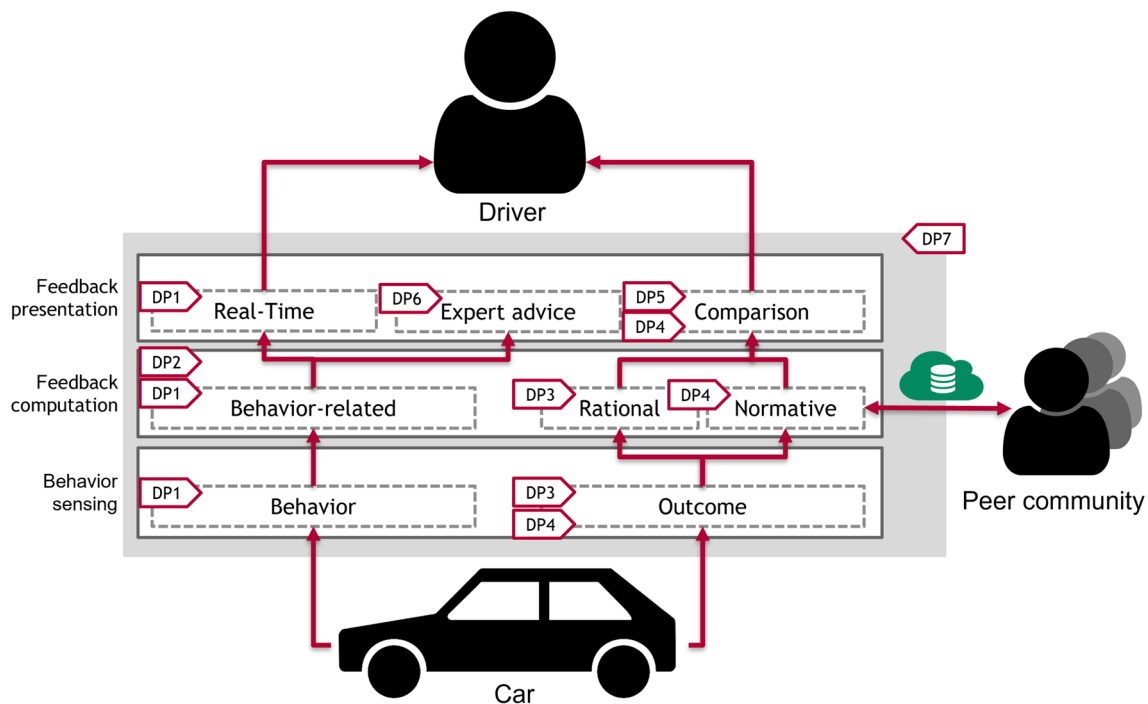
Driver

DP7

Feedback presentation

DP1 Real-Time

DP6 Expert advice

DP5
DP4 Comparison

Feedback computation

DP2
DP1 Behavior-related

DP3 Rational

DP4 Normative

Behavior sensing

DP1 Behavior

DP3
DP4 Outcome

Peer community

Car